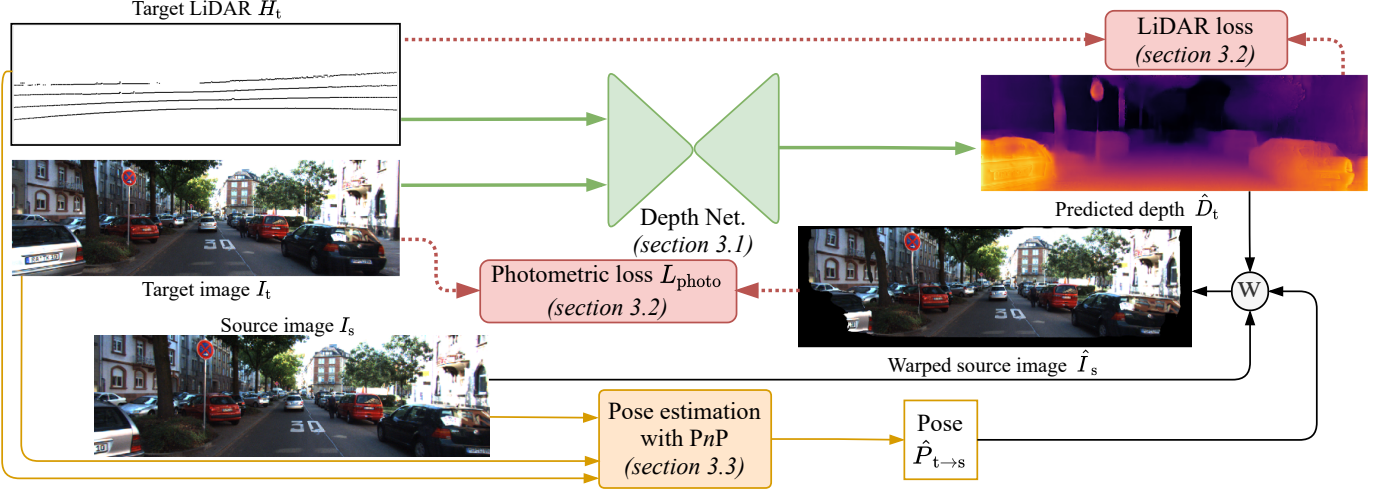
Target LiDAR $H_{\mathrm{t}}$

LiDAR loss
*(section 3.2)*

Depth Net.
*(section 3.1)*

Predicted depth $\hat{D}_{\mathrm{t}}$

Target image $I_{\mathrm{t}}$

Photometric loss $L_{\mathrm{photo}}$
*(section 3.2)*

W

Source image $I_{\mathrm{s}}$

Warped source image $\hat{I}_{\mathrm{s}}$

Pose estimation with P$n$P
*(section 3.3)*

Pose
$\hat{P}_{\mathrm{t}\to\mathrm{s}}$